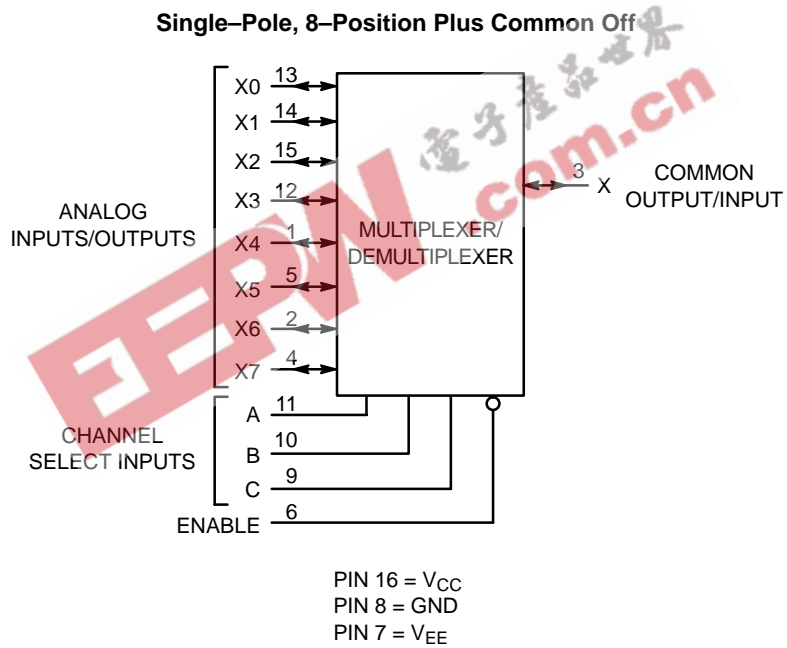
Single–Pole, 8–Position Plus Common Off

ANALOG INPUTS/OUTPUTS

X0 13
X1 14
X2 15
X3 12
X4 1
X5 5
X6 2
X7 4

MULTIPLEXER/ DEMULTIPLEXER

3 X

COMMON OUTPUT/INPUT

CHANNEL SELECT INPUTS

A 11
B 10
C 9
ENABLE 6

PIN 16 = $V_{CC}$
PIN 8 = GND
PIN 7 = $V_{EE}$

EEPW
電子產品世界
.com.cn